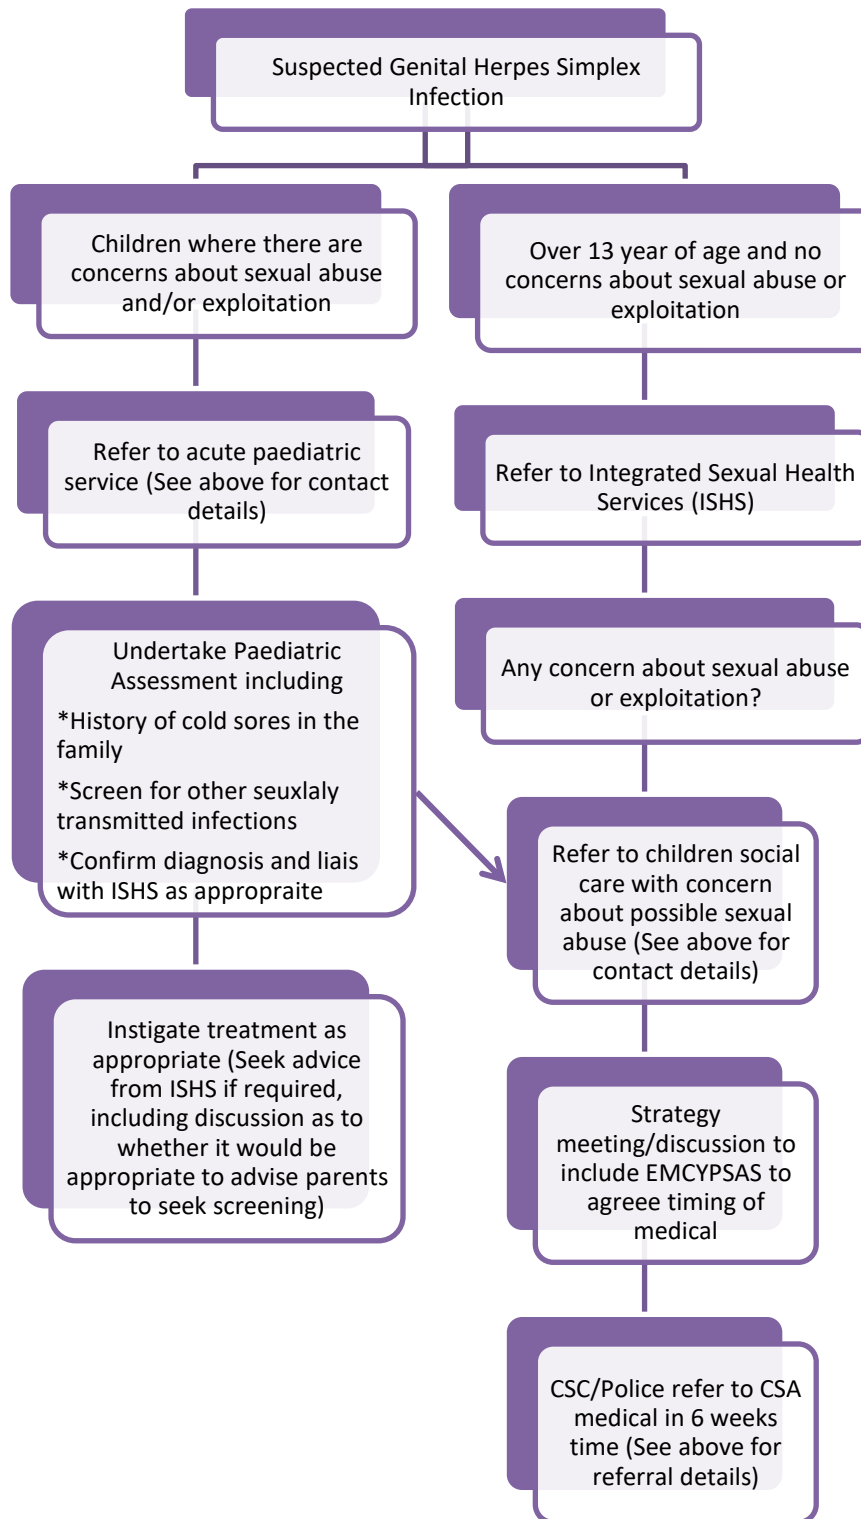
Suspected Genital Herpes Simplex Infection

Children where there are concerns about sexual abuse and/or exploitation

Refer to acute paediatric service (See above for contact details)

Undertake Paediatric Assessment including

*History of cold sores in the family

*Screen for other seuxlaly transmitted infections

*Confirm diagnosis and liais with ISHS as approprate

Instigate treatment as appropriate (Seek advice from ISHS if required, including discussion as to whether it would be appropriate to advise parents to seek screening)

Over 13 year of age and no concerns about sexual abuse or exploitation

Refer to Integrated Sexual Health Services (ISHS)

Any concern about sexual abuse or exploitation?

Refer to children social care with concern about possible sexual abuse (See above for contact details)

Strategy meeting/discussion to include EMCYPSAS to agreee timing of medical

CSC/Police refer to CSA medical in 6 weeks time (See above for referral details)